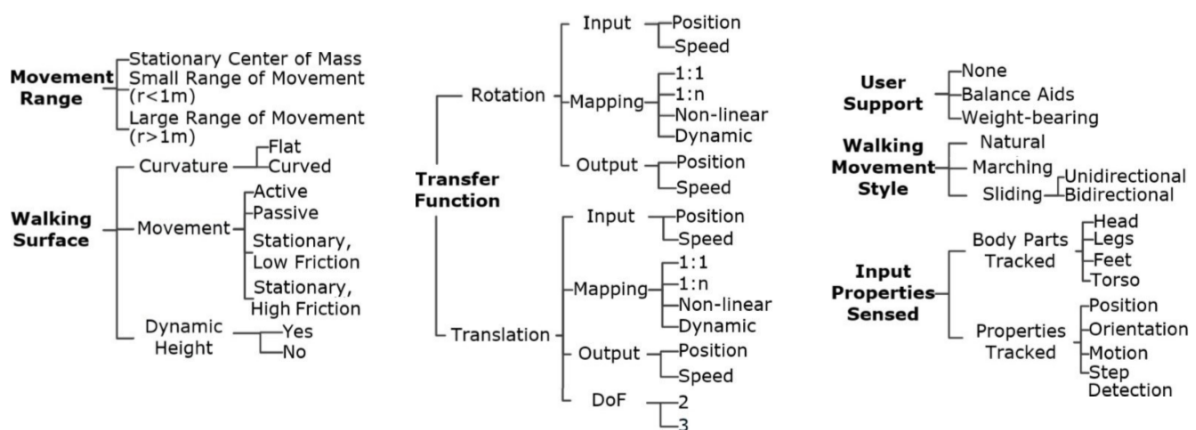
Movement Range
Stationary Center of Mass
Small Range of Movement (r<1m)
Large Range of Movement (r>1m)

Walking Surface
Curvature
Flat
Curved
Movement
Active
Passive
Stationary, Low Friction
Stationary, High Friction
Dynamic Height
Yes
No

Transfer Function
Rotation
Input
Position
Speed
Mapping
1:1
1:n
Non-linear
Dynamic
Output
Position
Speed
Translation
Input
Position
Speed
Mapping
1:1
1:n
Non-linear
Dynamic
Output
Position
Speed
DoF
2
3

User Support
None
Balance Aids
Weight-bearing

Walking Movement Style
Natural
Marching
Sliding
Unidirectional
Bidirectional

Input Properties Sensed
Body Parts Tracked
Head
Legs
Feet
Torso
Properties Tracked
Position
Orientation
Motion
Step Detection